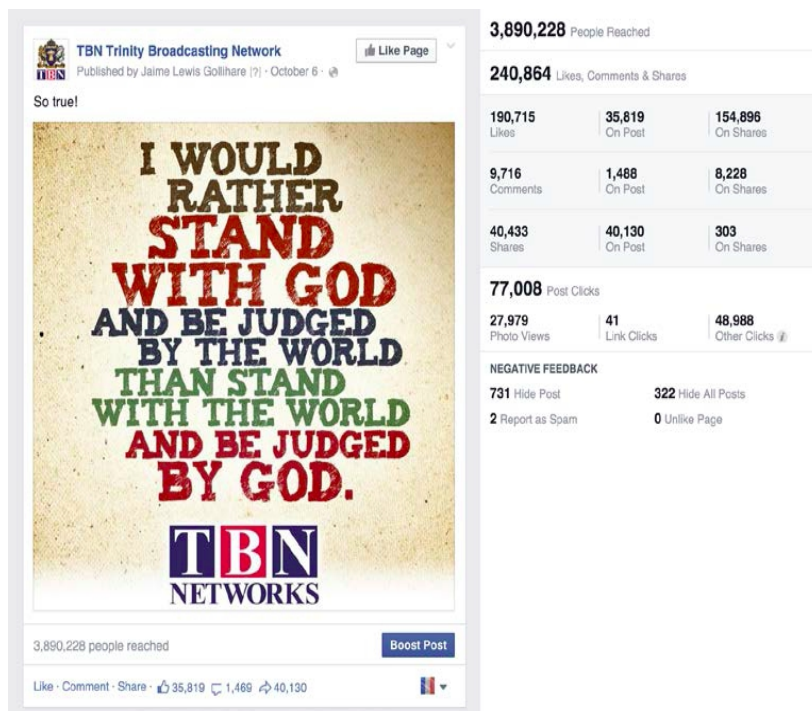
TBN

TBN Trinity Broadcasting Network

Published by Jaime Lewis Gollihare [?] · October 6 ·

Like Page

So true!

I WOULD RATHER STAND WITH GOD AND BE JUDGED BY THE WORLD THAN STAND WITH THE WORLD AND BE JUDGED BY GOD.

TBN NETWORKS

3,890,228 people reached

Boost Post

Like · Comment · Share · 35,819 1,469 40,130

3,890,228 People Reached

240,864 Likes, Comments & Shares

| | | |
|---|---|---|
| 190,715 Likes | 35,819 On Post | 154,896 On Shares |
| 9,716 Comments | 1,488 On Post | 8,228 On Shares |
| 40,433 Shares | 40,130 On Post | 303 On Shares |

77,008 Post Clicks

| | | |
|---|---|---|
| 27,979 Photo Views | 41 Link Clicks | 48,988 Other Clicks |

NEGATIVE FEEDBACK

731 Hide Post
322 Hide All Posts
2 Report as Spam
0 Unlike Page